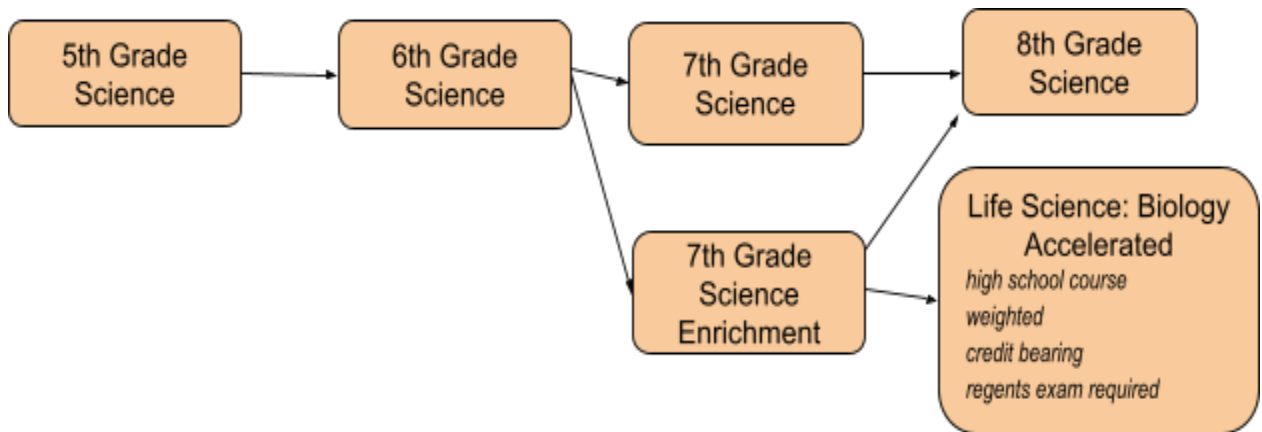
5th Grade Science

6th Grade Science

7th Grade Science

8th Grade Science

7th Grade Science Enrichment

Life Science: Biology Accelerated
high school course
weighted
credit bearing
regents exam required